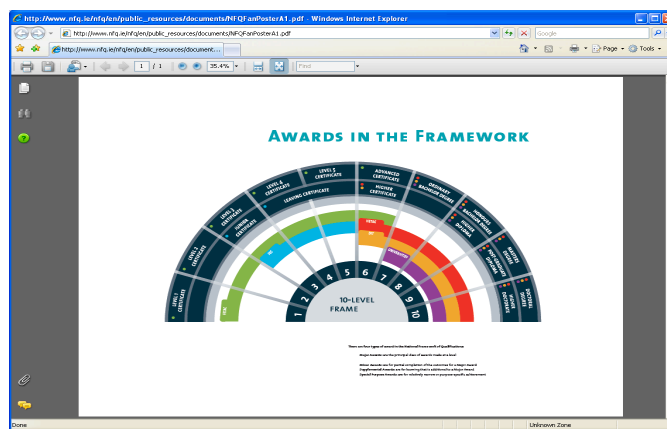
http://www.nfq.ie/nfq/en/public_resources/documents/NFQFanPosterA1.pdf - Windows Internet Explorer

http://www.nfq.ie/nfq/en/public_resources/documents/NFQFanPosterA1.pdf

Google

http://www.nfq.ie/nfq/en/public_resources/document...

Page

Tools

1 / 1

35.4%

Find

AWARDS IN THE FRAMEWORK

LEVEL 1 CERTIFICATE

LEVEL 2 CERTIFICATE

LEVEL 3 CERTIFICATE

JUNIOR CERTIFICATE

LEVEL 4 CERTIFICATE

LEVEL 5 CERTIFICATE

LEAVING CERTIFICATE

ADVANCED CERTIFICATE

HIGHER CERTIFICATE

ORDINARY BACHELOR DEGREE

HONOURS BACHELOR DEGREE

HIGHER DIPLOMA

MASTERS DEGREE

POST-GRADUATE DIPLOMA

DOCTORAL DEGREE

HIGHER DOCTORATE

1 2 3 4 5 6 7 8 9 10

10-LEVEL FRAME

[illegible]

Done

Unknown Zone